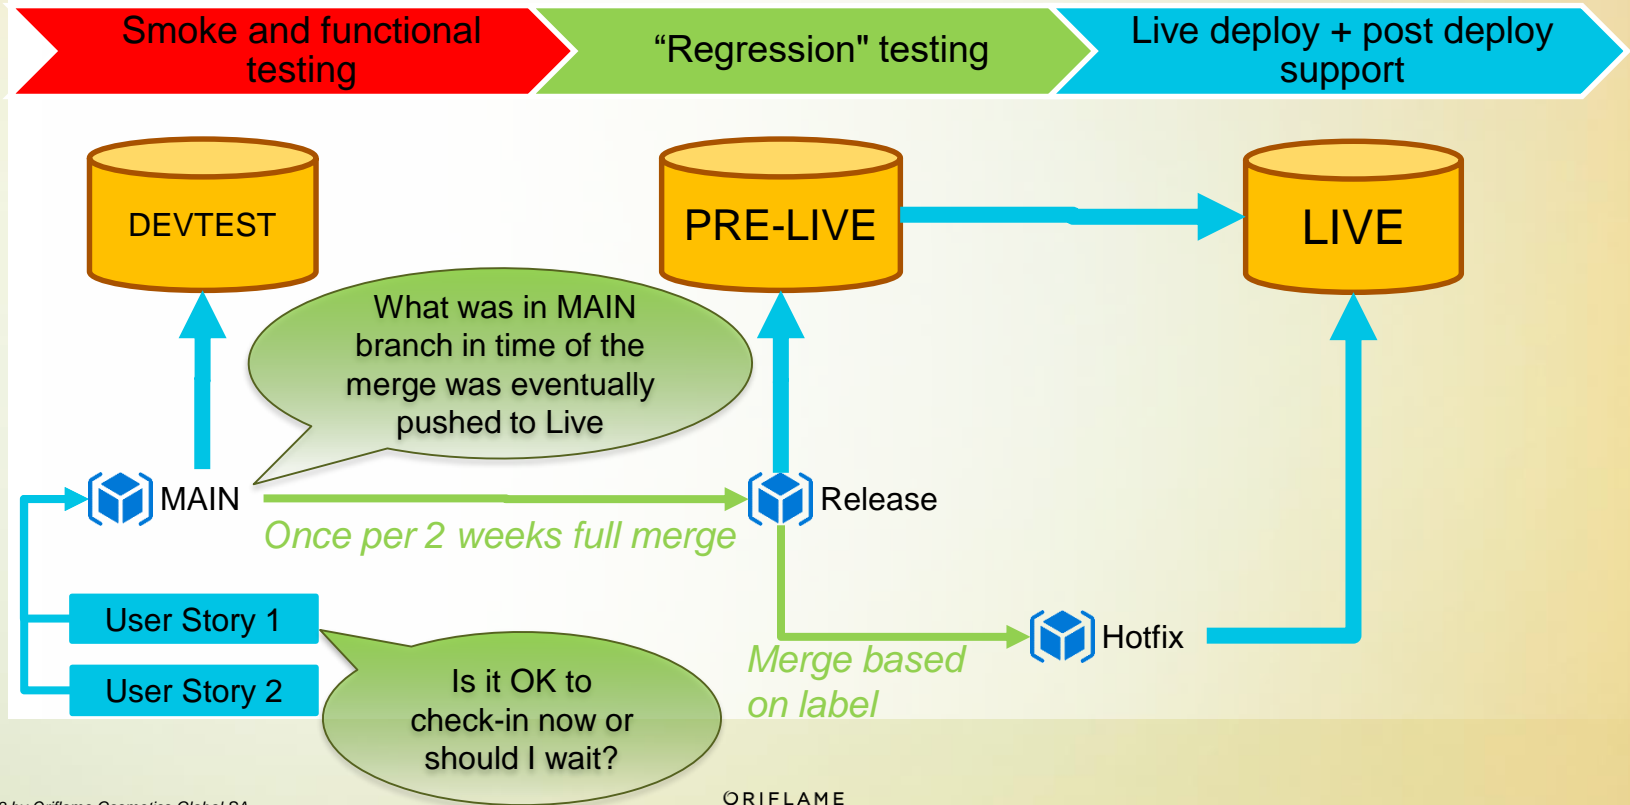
Smoke and functional testing

“Regression" testing

Live deploy + post deploy support

DEVTEST

PRE-LIVE

LIVE

What was in MAIN branch in time of the merge was eventually pushed to Live

MAIN

Release

Once per 2 weeks full merge

User Story 1

User Story 2

Is it OK to check-in now or should I wait?

Merge based on label

Hotfix

© by Oriflame Cosmetics Global SA

ORIFLAME